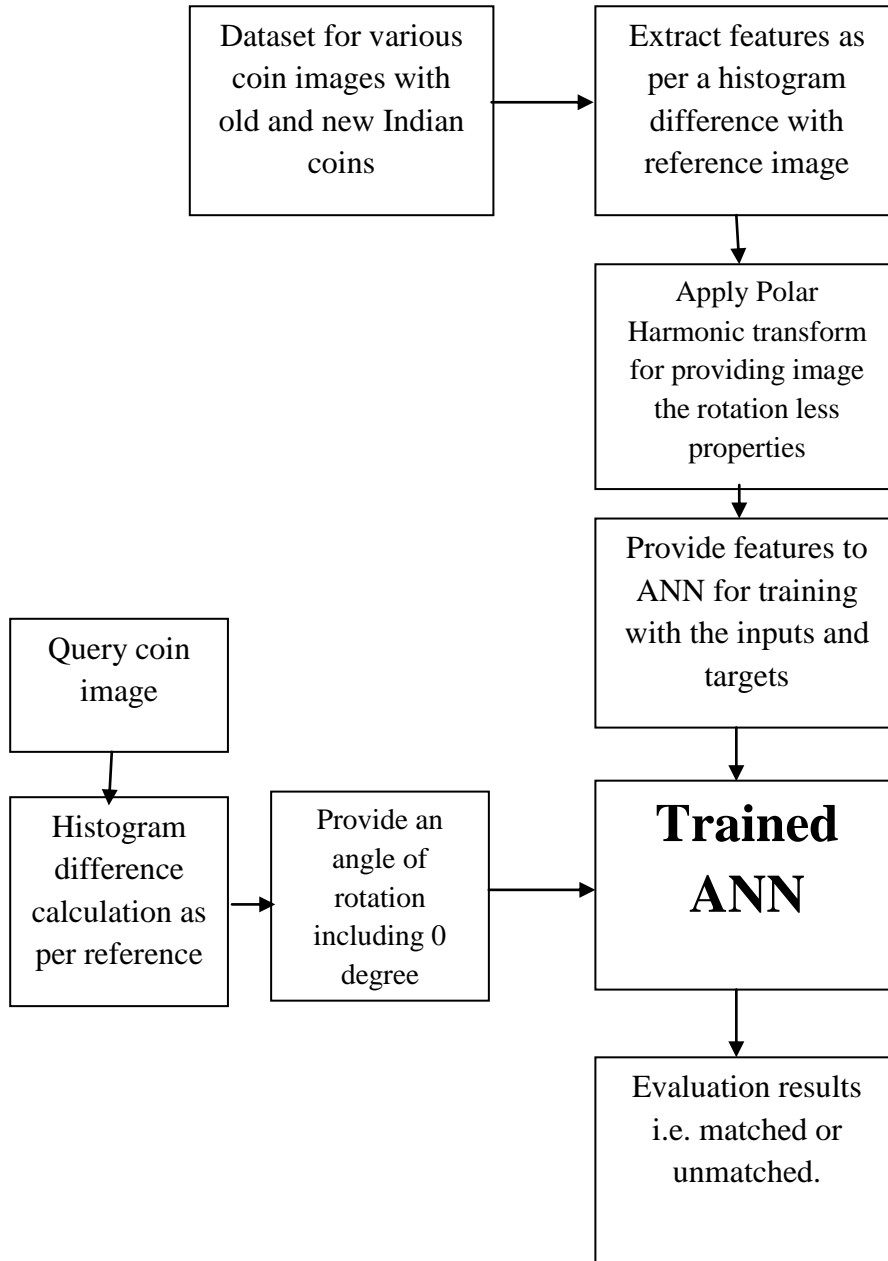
Dataset for various coin images with old and new Indian coins

Extract features as per a histogram difference with reference image

Apply Polar Harmonic transform for providing image the rotation less properties

Provide features to ANN for training with the inputs and targets

Query coin image

Histogram difference calculation as per reference

Provide an angle of rotation including 0 degree

Trained ANN

Evaluation results i.e. matched or unmatched.